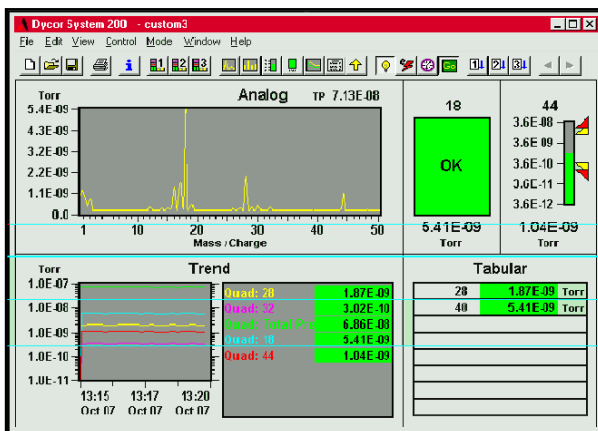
Dycor System 200 - custom3

File Edit View Control Mode Window Help

1 2 3

Torr

Analog TP 7.13E-08

5.4E-09
4.3E-09
3.2E-09
2.2E-09
1.1E-09
0.0

1 10 20 30 40 50

Mass / Charge

18

OK

5.41E-09
Torr

44

3.6E-08
3.6E-09
3.6E-10
3.6E-11
3.6E-12

1.04E-09
Torr

Trend

1.0E-07
1.0E-08
1.0E-09
1.0E-10
1.0E-11

13:15 Oct 07
13:17 Oct 07
13:20 Oct 07

Quad: 28 1.87E-09
Quad: 32 3.02E-10
Quad: Total P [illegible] 6.86E-08
Quad: 18 5.41E-09
Quad: 44 1.04E-09

Tabular

| 28 | 1.87E-09 | Torr |
|---|---|---|
| 40 | 5.41E-09 | Torr |
| | | |
| | | |
| | | |
| | | |
| | | |
| | | |
| | | |